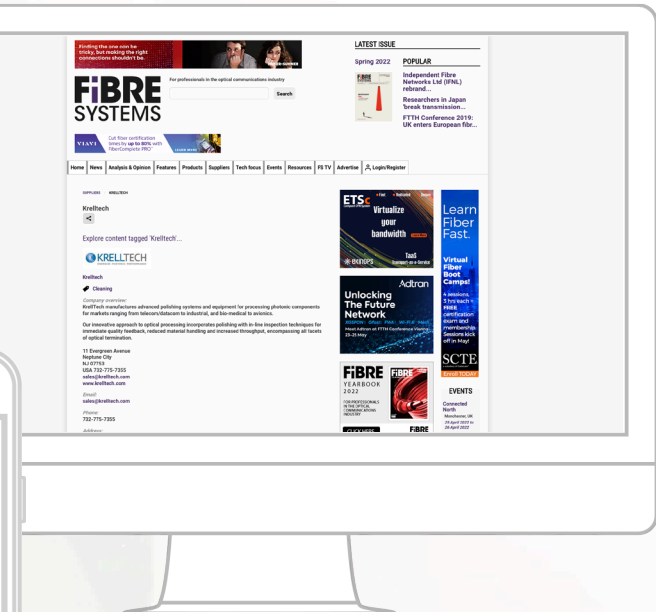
Finding the one can be tricky, but making the right connections shouldn't be.

FIBRE SYSTEMS

For professionals in the optical communications industry

Search

VIAVI Cut fiber certification times by up to 80% with FiberComplete PRO

LATEST ISSUE

Spring 2022

POPULAR

Independent Fibre Networks Ltd (IFNL) rebrand...

Researchers in Japan 'break transmission...

FTTH Conference 2019: UK enters European fibr...

Home | News | Analysis & Opinion | Features | Products | Suppliers | Tech focus | Events | Resources | FS TV | Advertise | Login/Register

SUPPLIERS / KRELLTECH

Kreltech

Explore content tagged 'Kreltech'...

KRELLTECH

Kreltech

Cleaning

Company overview:
KrellTech manufactures advanced polishing systems and equipment for processing photonic components for markets ranging from telecom/datacom to industrial, and bio-medical to avionics.

Our innovative approach to optical processing incorporates polishing with in-line inspection techniques for immediate quality feedback, reduced material handling and increased throughput, encompassing all facets of optical termination.

11 Evergreen Avenue
Neptune City
NJ 07753
USA 732-775-7355
sales@krelltech.com
www.krelltech.com

Email:
sales@krelltech.com

Phone:
732-775-7355

Address:

ETSc Virtualize your bandwidth TaaS

Unlocking The Future Network Adtran Meet Adtran at FTTH Conference Vilnius 23-25 May

FIBRE YEARBOOK 2022

Learn Fiber Fast. Virtual Fiber Boot Camps! SCTE

EVENTS

Connected North
Manchester, UK
25 April 2022 to 26 April 2022